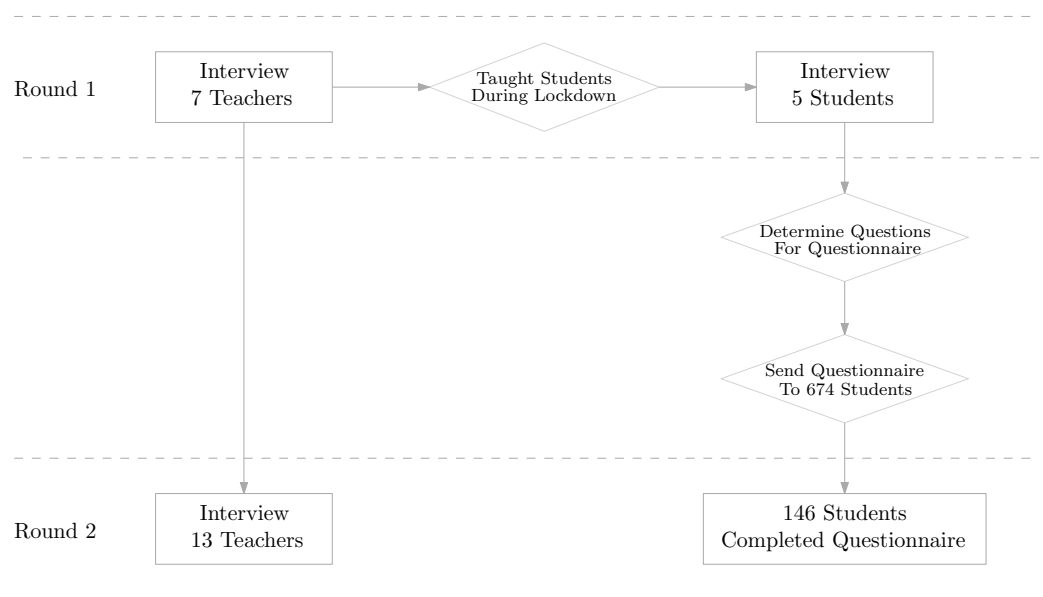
Round 1

Interview
7 Teachers

Taught Students
During Lockdown

Interview
5 Students

Determine Questions
For Questionnaire

Send Questionnaire
To 674 Students

Round 2

Interview
13 Teachers

146 Students
Completed Questionnaire